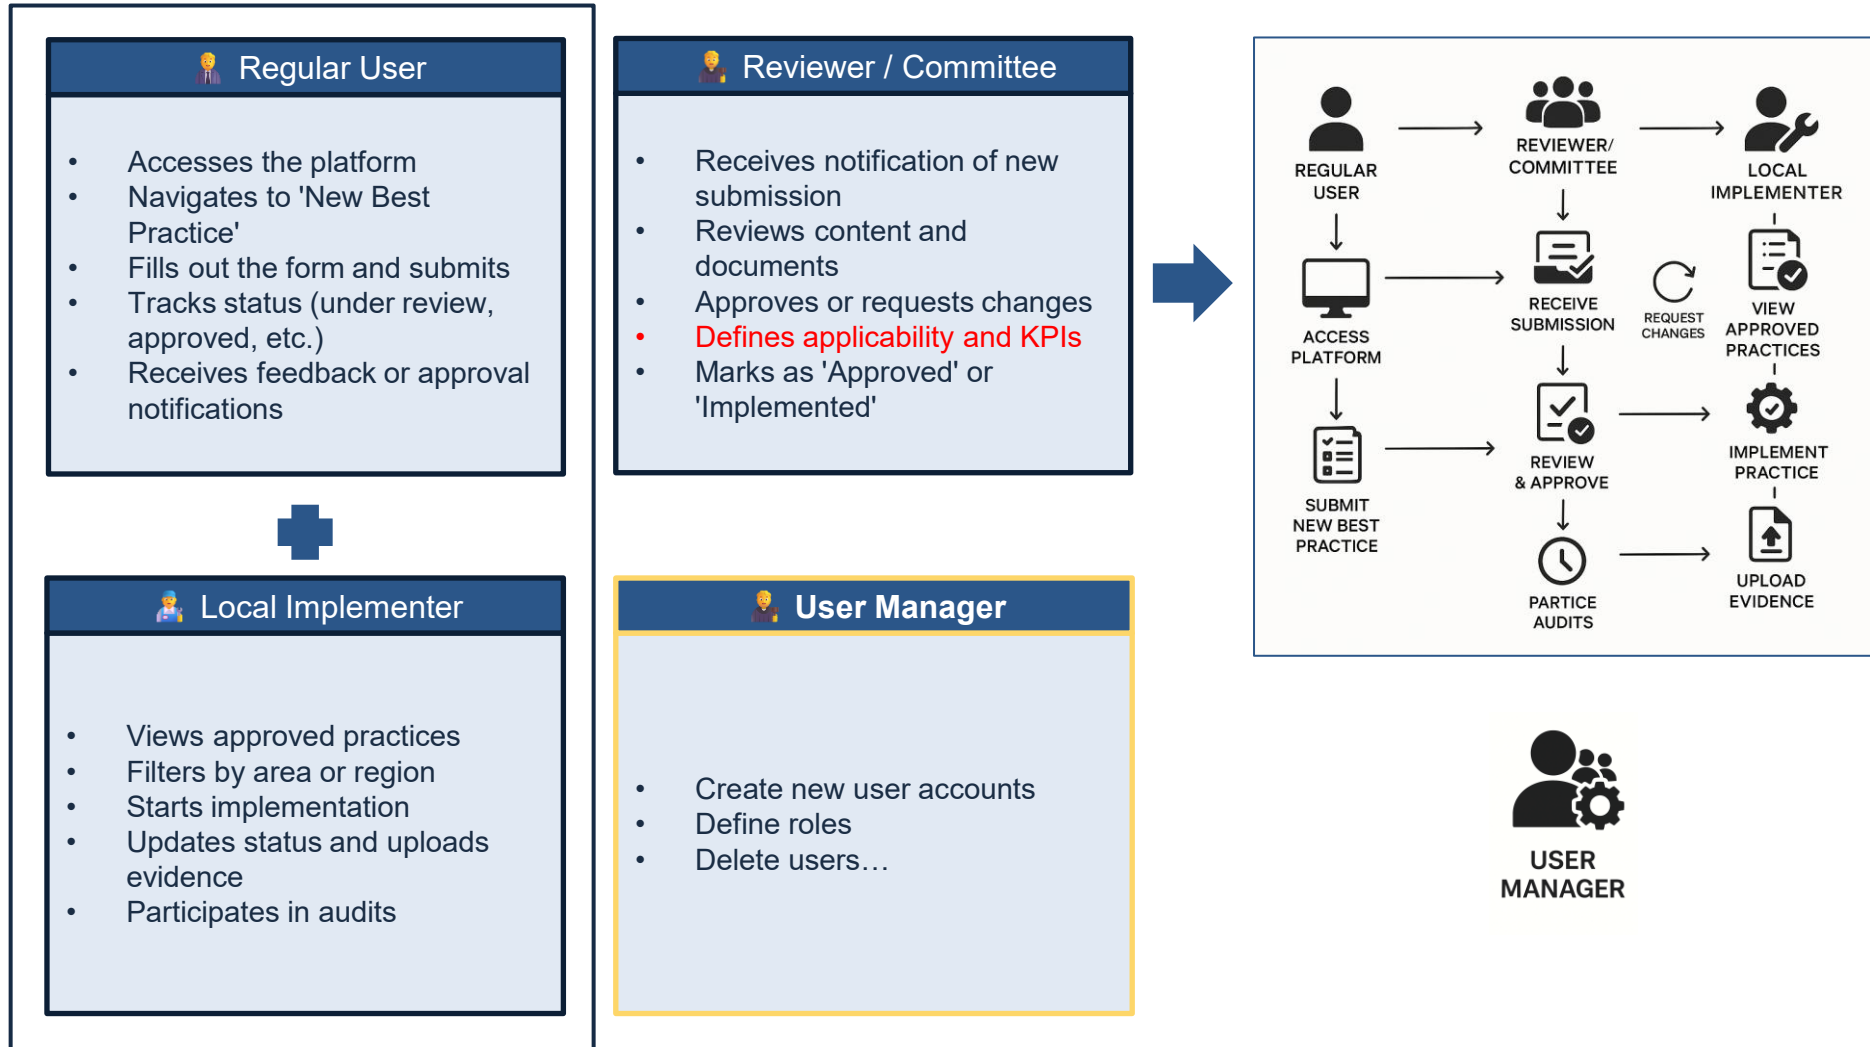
Regular User

- Accesses the platform
- Navigates to 'New Best Practice'
- Fills out the form and submits
- Tracks status (under review, approved, etc.)
- Receives feedback or approval notifications

Local Implementer

- Views approved practices
- Filters by area or region
- Starts implementation
- Updates status and uploads evidence
- Participates in audits

Reviewer / Committee

- Receives notification of new submission
- Reviews content and documents
- Approves or requests changes
- Defines applicability and KPIs
- Marks as 'Approved' or 'Implemented'

User Manager

- Create new user accounts
- Define roles
- Delete users…

REGULAR USER

REVIEWER/ COMMITTEE

LOCAL IMPLEMENTER

ACCESS PLATFORM

RECEIVE SUBMISSION

REQUEST CHANGES

VIEW APPROVED PRACTICES

SUBMIT NEW BEST PRACTICE

REVIEW & APPROVE

IMPLEMENT PRACTICE

PARTICE AUDITS

UPLOAD EVIDENCE

USER MANAGER